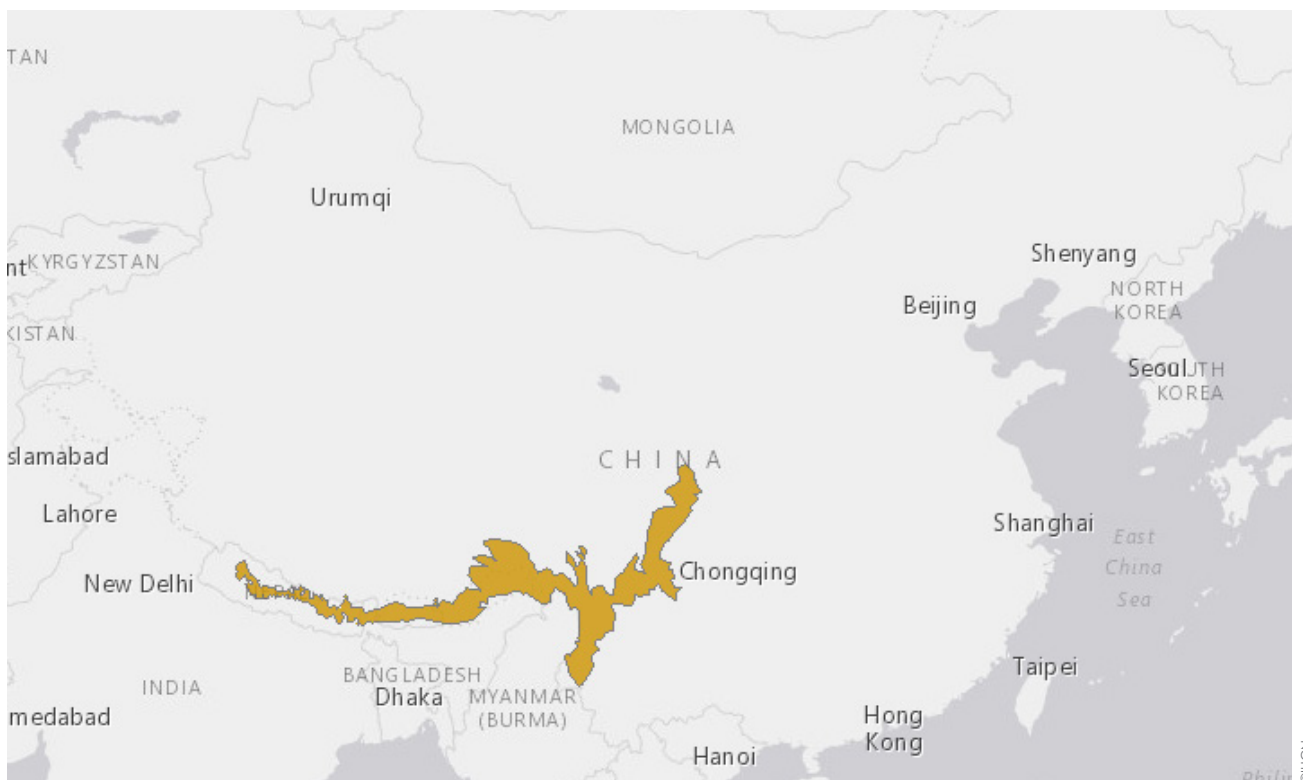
TAN
MONGOLIA
Urumqi
ntKYRGYZSTAN
Shenyang
NORTH KOREA
Beijing
KISTAN
SeoulUTH KOREA
slamabad
CHINA
Lahore
Shanghai
East China Sea
New Delhi
Chongqing
BANGLADESH
Dhaka
MYANMAR (BURMA)
INDIA
Taipei
medabad
Hong Kong
Hanoi
Phili